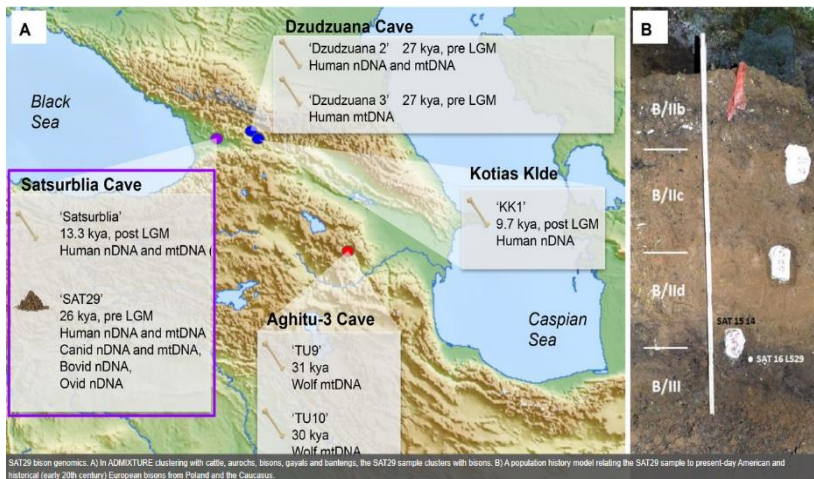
A

Dzudzuana Cave

'Dzudzuana 2' 27 kya, pre LGM
Human nDNA and mtDNA

'Dzudzuana 3' 27 kya, pre LGM
Human mtDNA

Black Sea

Satsurblia Cave

'Satsurblia'
13.3 kya, post LGM
Human nDNA and mtDNA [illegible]

'SAT29'
26 kya, pre LGM
Human nDNA and mtDNA
Canid nDNA and mtDNA,
Bovid nDNA,
Ovid nDNA

Kotias Klde

'KK1'
9.7 kya, post LGM
Human nDNA

Aghitu-3 Cave

'TU9'
31 kya
Wolf mtDNA

'TU10'
30 kya
Wolf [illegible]

Caspian Sea

B

B/IIb

B/IIc

B/IId

SAT 15 14

SAT 16 LS29

B/III

SAT29 bison genomics. A) In ADMIXTURE clustering with cattle, aurochs, bisons, gayals and bantengs, the SAT29 sample clusters with bisons. B) A population history model relating the SAT29 sample to present-day American and historical (early 20th century) European bisons from Poland and the Caucasus.